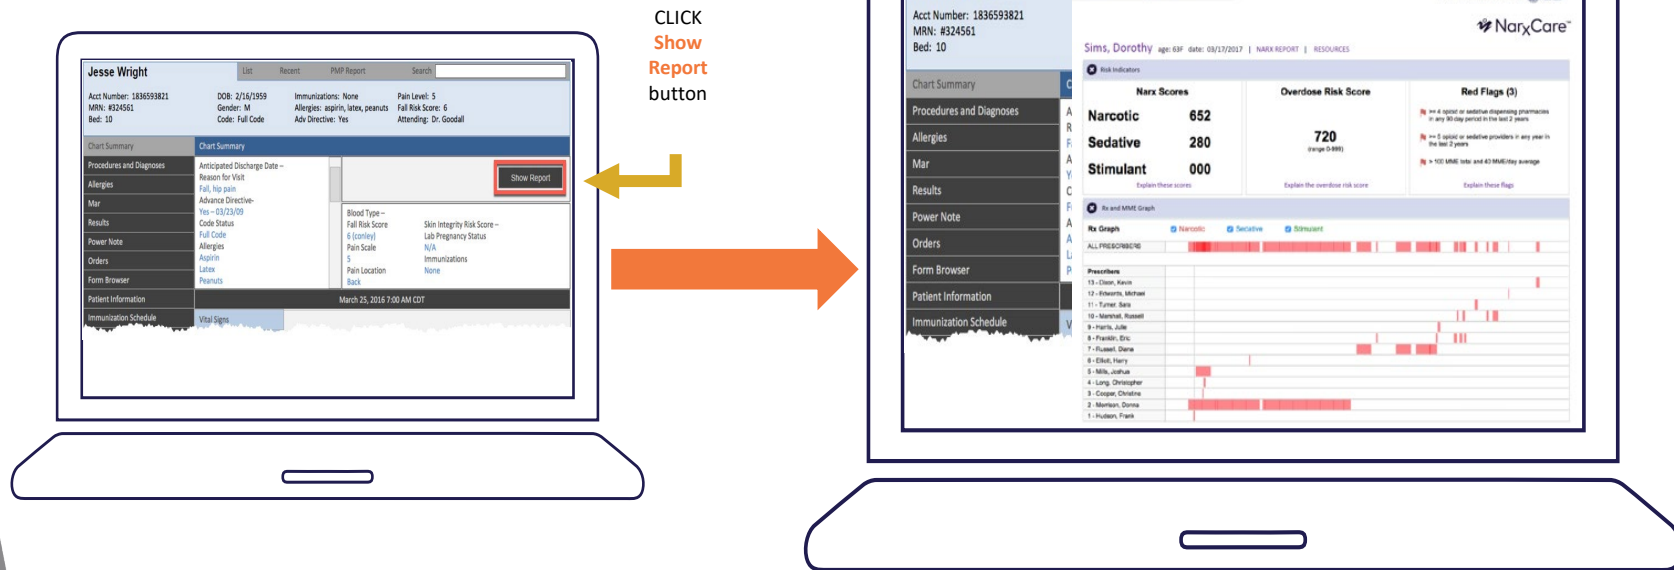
Jesse Wright

List Recent PMP Report Search

Acct Number: 1836593821
MRN: #324561
Bed: 10

DOB: 2/16/1959
Gender: M
Code: Full Code

Immunizations: None
Allergies: aspirin, latex, peanuts
Adv Directive: Yes

Pain Level: 5
Fall Risk Score: 6
Attending: Dr. Goodall

Chart Summary
Procedures and Diagnoses
Allergies
Mar
Results
Power Note
Orders
Form Browser
Patient Information
Immunization Schedule

Chart Summary

Anticipated Discharge Date –
Reason for Visit
Fall, hip pain
Advance Directive-
Yes – 03/23/09
Code Status
Full Code
Allergies
Aspirin
Latex
Peanuts

Show Report

Blood Type –
Fall Risk Score
6 (conley)
Pain Scale
5
Pain Location
Back

Skin Integrity Risk Score –
Lab Pregnancy Status
N/A
Immunizations
None

March 25, 2016 7:00 AM CDT

Vital Signs

CLICK
Show
Report
button

Acct Number: 1836593821
MRN: #324561
Bed: 10

NarxCare

Sims, Dorothy age: 63F date: 03/17/2017 | NARX REPORT | RESOURCES

Chart Summary
Procedures and Diagnoses
Allergies
Mar
Results
Power Note
Orders
Form Browser
Patient Information
Immunization Schedule

Risk Indicators

Narx Scores
Narcotic 652
Sedative 280
Stimulant 000
Explain these scores

Overdose Risk Score
720
(range 0-999)
Explain the overdose risk score

Red Flags (3)
>= 4 opioid or sedative dispensing pharmacies in any 90 day period in the last 2 years
>= 5 opioid or sedative providers in any year in the last 2 years
> 100 MME total and 40 MME/day average
Explain these flags

Rx and MME Graph
Rx Graph Narcotic Sedative Stimulant
ALL PRESCRIBERS
Prescribers
13 - Dixon, Kevin
12 - Edwards, Michael
11 - Turner, Sara
10 - Marshall, Russell
9 - Harris, Julie
8 - Franklin, Eric
7 - Russell, Diana
6 - Elliott, Harry
5 - Mills, Joshua
4 - Long, Christopher
3 - Cooper, Christina
2 - Morrison, Donna
1 - Hudson, Frank